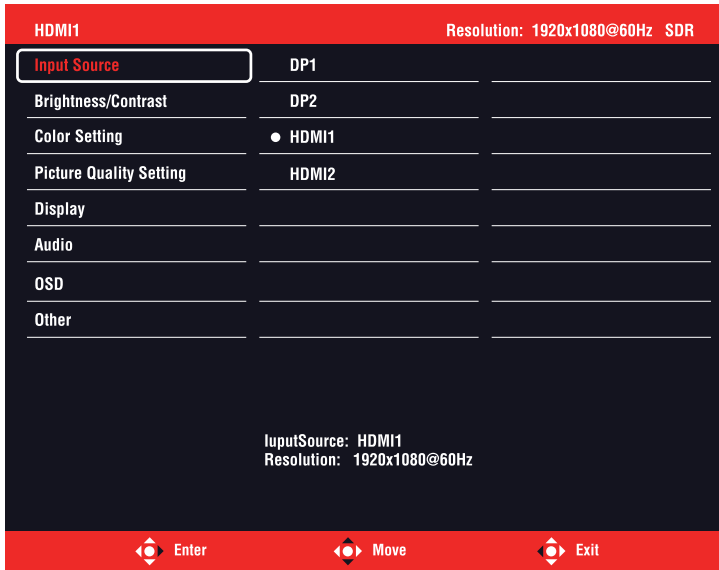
HDMI1 Resolution: 1920x1080@60Hz SDR

Input Source
Brightness/Contrast
Color Setting
Picture Quality Setting
Display
Audio
OSD
Other

DP1
DP2
● HDMI1
HDMI2

IuputSource: HDMI1
Resolution: 1920x1080@60Hz

Enter Move Exit